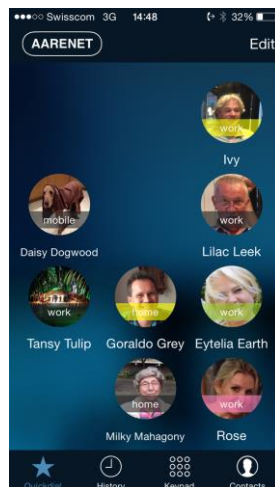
●●●○○ Swisscom 3G 14:48 32%

AARENET

Edit

work
Ivy

mobile
Daisy Dogwood

work
Lilac Leek

work
Tansy Tulip

home
Goraldo Grey

work
Eytelia Earth

home
Milky Mahagony

work
Rose

Quicklist History Keypad Contacts